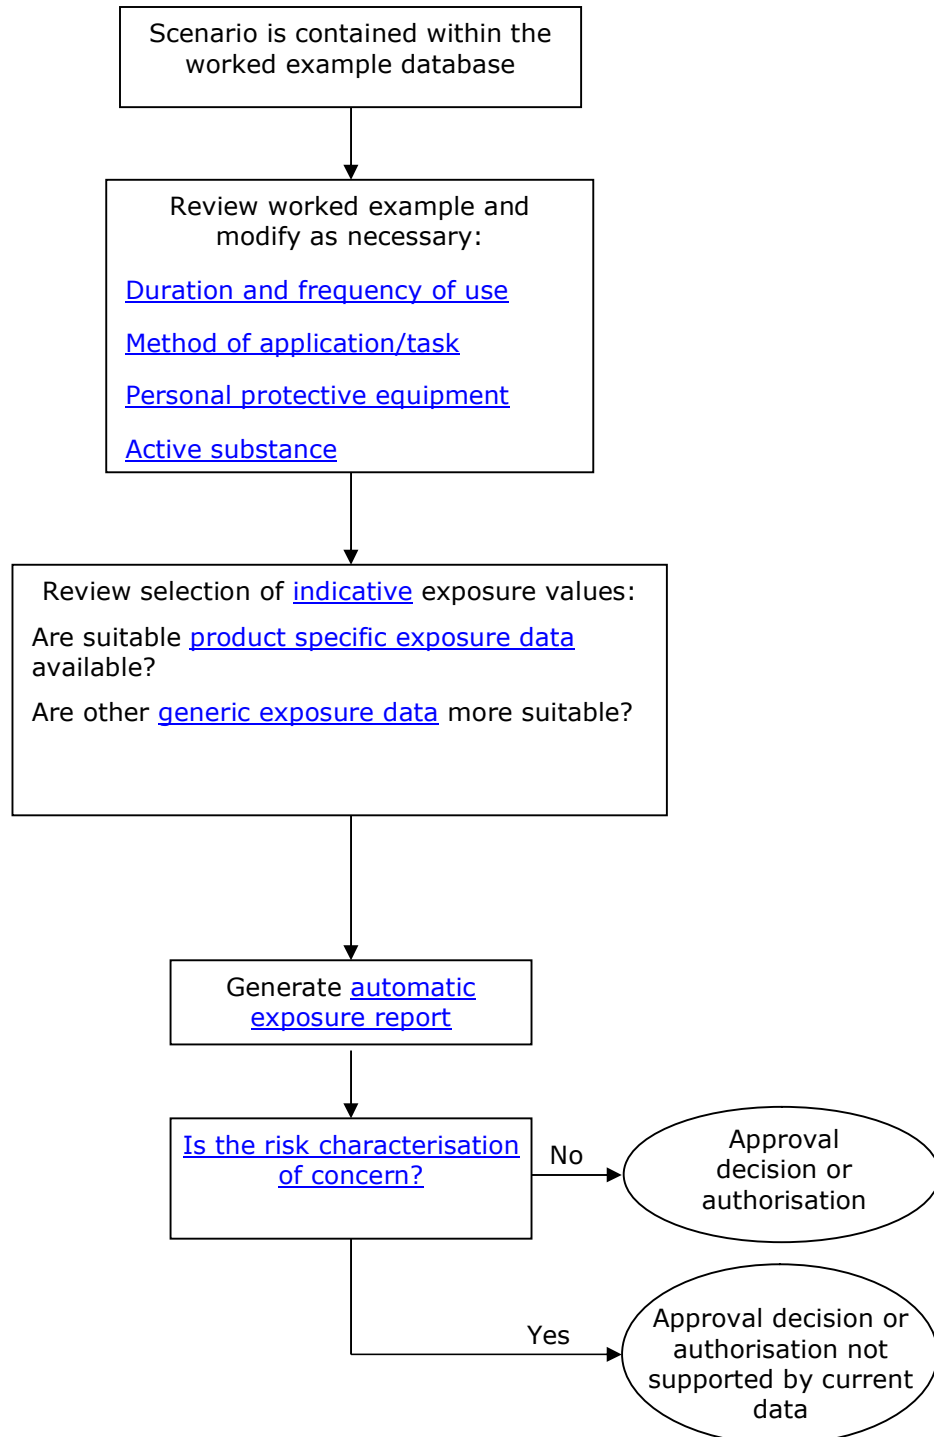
Scenario is contained within the worked example database

Review worked example and modify as necessary:

Duration and frequency of use

Method of application/task

Personal protective equipment

Active substance

Review selection of indicative exposure values:

Are suitable product specific exposure data available?

Are other generic exposure data more suitable?

Generate automatic exposure report

Is the risk characterisation of concern?

No

Approval decision or authorisation

Yes

Approval decision or authorisation not supported by current data